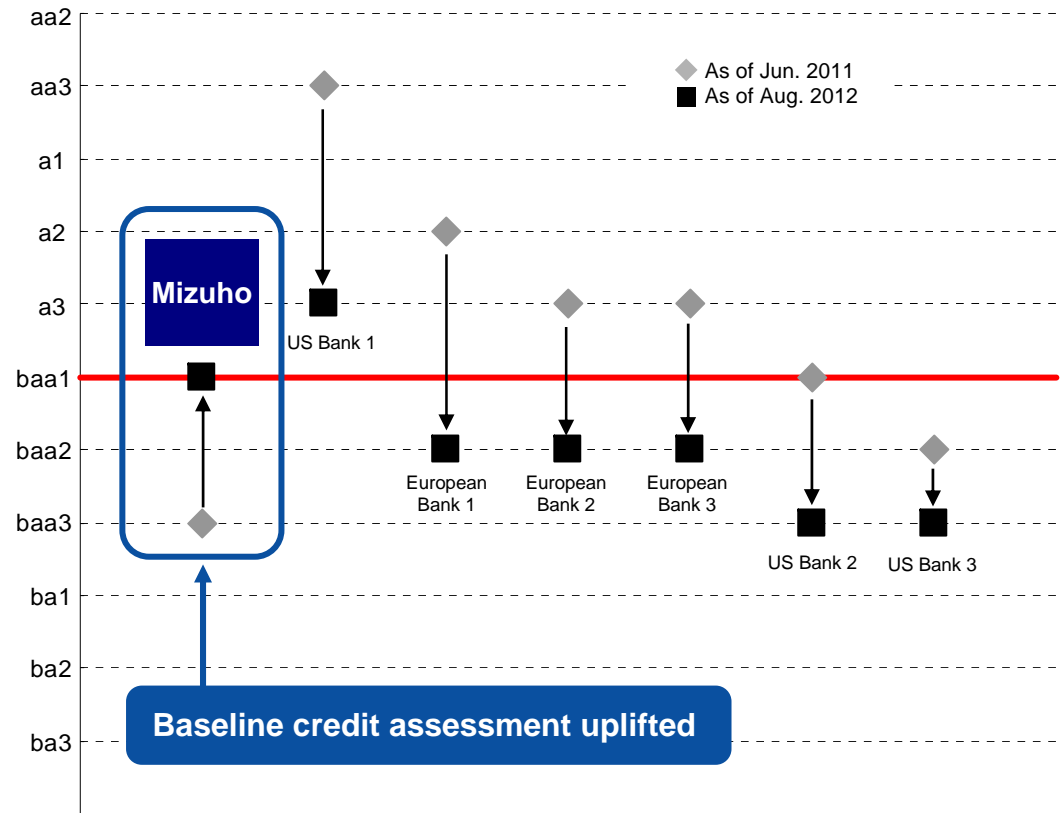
aa2
aa3
a1
a2
a3
baa1
baa2
baa3
ba1
ba2
ba3

As of Jun. 2011
As of Aug. 2012

Mizuho

US Bank 1

European Bank 1

European Bank 2

European Bank 3

US Bank 2

US Bank 3

Baseline credit assessment uplifted